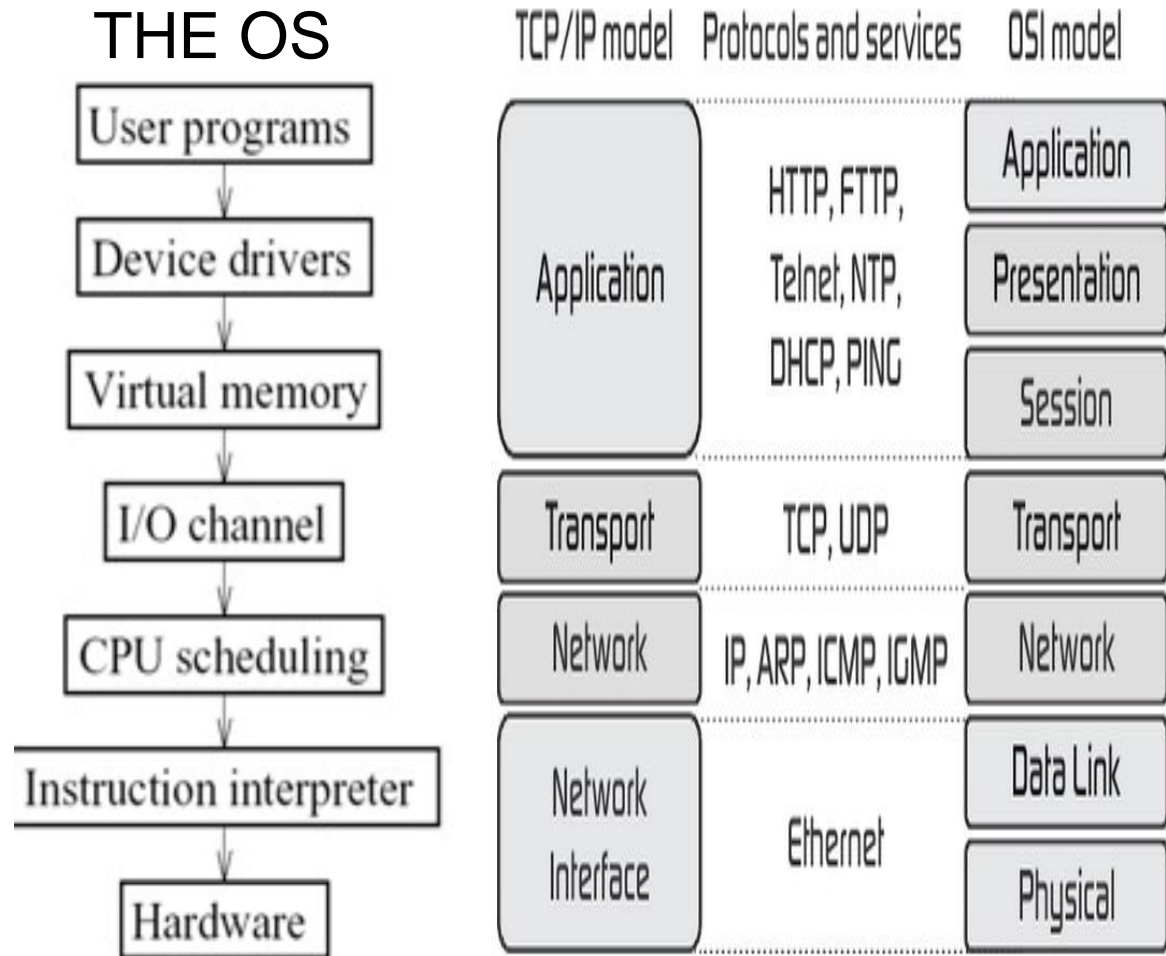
THE OS

User programs

Device drivers

Virtual memory

I/O channel

CPU scheduling

Instruction interpreter

Hardware

| TCP/IP model | Protocols and services | OSI model |
|---|---|---|
| Application | HTTP, FTTP, Telnet, NTP, DHCP, PING | Application |
| | | Presentation |
| | | Session |
| Transport | TCP, UDP | Transport |
| Network | IP, ARP, ICMP, IGMP | Network |
| Network Interface | Ethernet | Data Link |
| | | Physical |